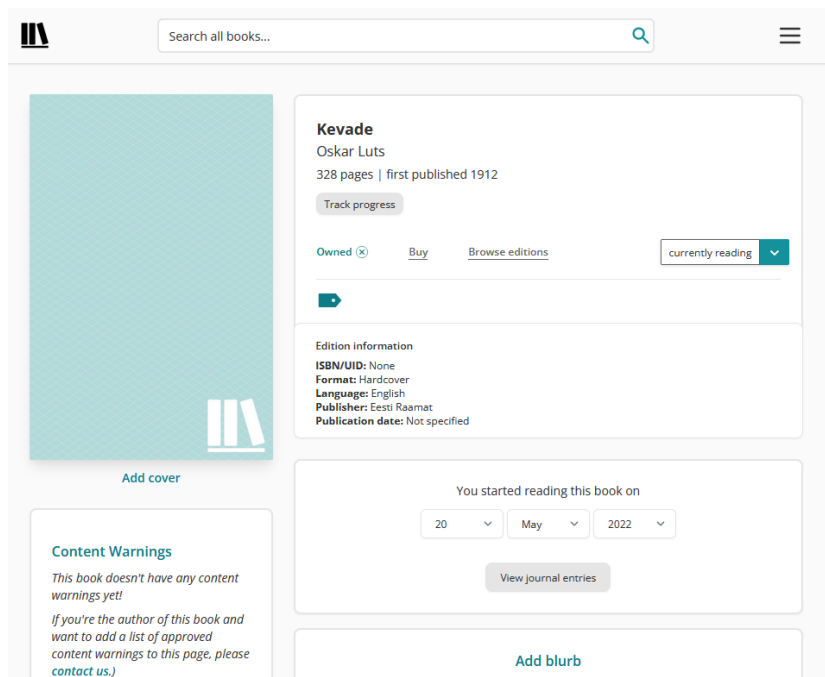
Search all books...

Kevade
Oskar Luts
328 pages | first published 1912

Track progress

Owned ⊗ Buy Browse editions currently reading

Edition information
ISBN/UID: None
Format: Hardcover
Language: English
Publisher: Eesti Raamat
Publication date: Not specified

Add cover

You started reading this book on
20 May 2022

View journal entries

Content Warnings
This book doesn't have any content warnings yet!
If you're the author of this book and want to add a list of approved content warnings to this page, please contact us.)

Add blurb